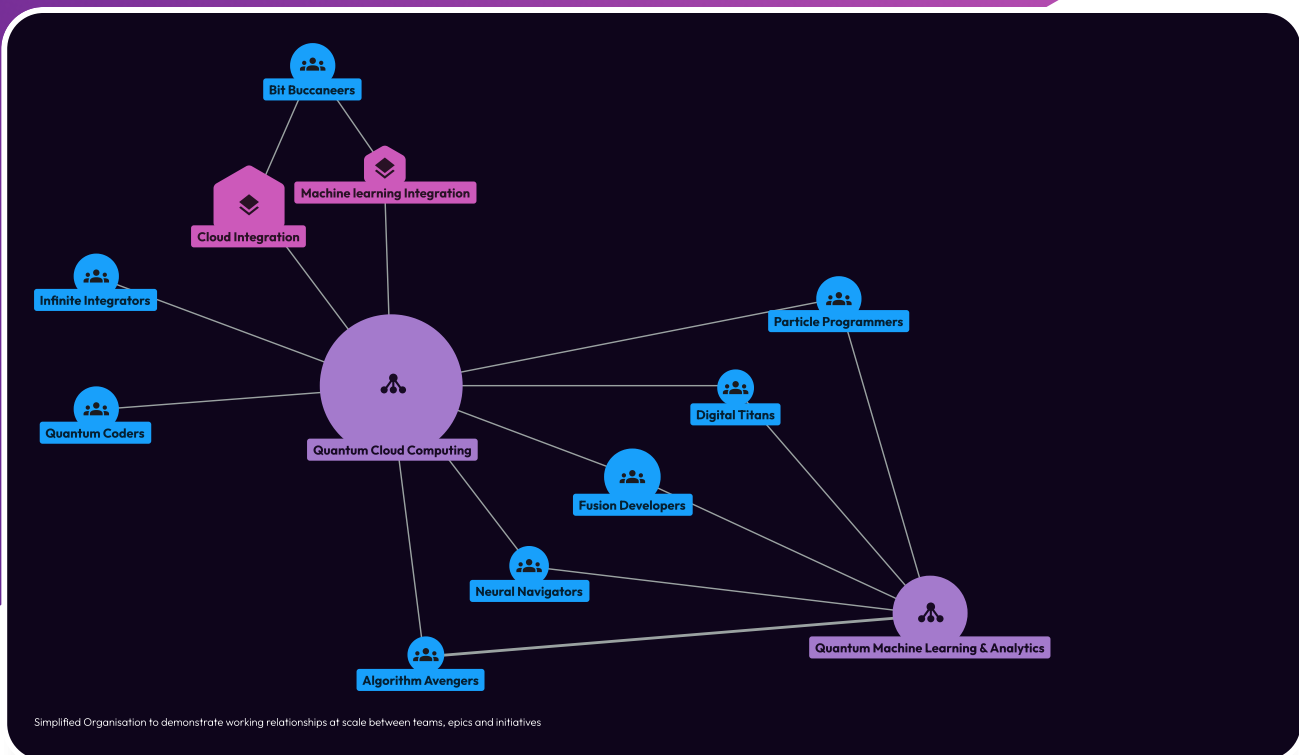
Bit Buccaneers

Machine learning Integration

Cloud Integration

Infinite Integrators

Particle Programmers

Quantum Coders

Digital Titans

Quantum Cloud Computing

Fusion Developers

Neural Navigators

Quantum Machine Learning & Analytics

Algorithm Avengers

Simplified Organisation to demonstrate working relationships at scale between teams, epics and initiatives